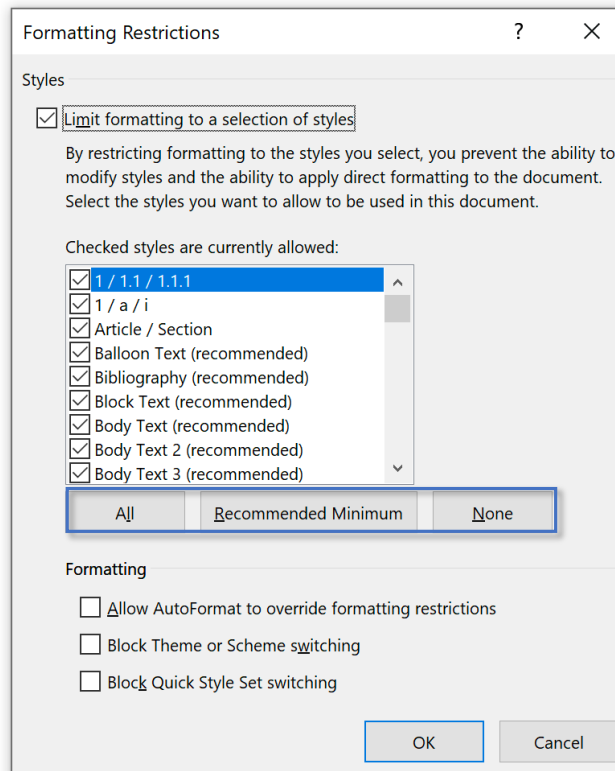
Formatting Restrictions ? ×

Styles

Limit formatting to a selection of styles

By restricting formatting to the styles you select, you prevent the ability to modify styles and the ability to apply direct formatting to the document. Select the styles you want to allow to be used in this document.

Checked styles are currently allowed:

1 / 1.1 / 1.1.1
1 / a / i
Article / Section
Balloon Text (recommended)
Bibliography (recommended)
Block Text (recommended)
Body Text (recommended)
Body Text 2 (recommended)
Body Text 3 (recommended)

All
Recommended Minimum
None

Formatting

Allow AutoFormat to override formatting restrictions
Block Theme or Scheme switching
Block Quick Style Set switching

OK
Cancel